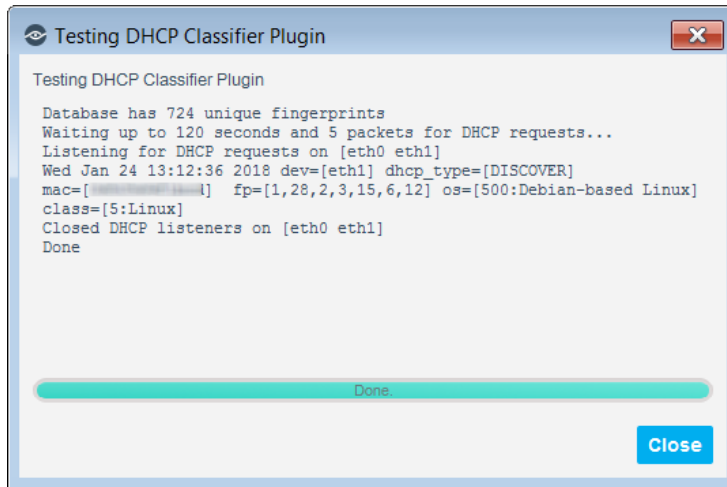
Testing DHCP Classifier Plugin

Testing DHCP Classifier Plugin

Database has 724 unique fingerprints
Waiting up to 120 seconds and 5 packets for DHCP requests...
Listening for DHCP requests on [eth0 eth1]
Wed Jan 24 13:12:36 2018 dev=[eth1] dhcp_type=[DISCOVER]
mac=[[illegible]] fp=[1,28,2,3,15,6,12] os=[500:Debian-based Linux]
class=[5:Linux]
Closed DHCP listeners on [eth0 eth1]
Done

Done.

Close